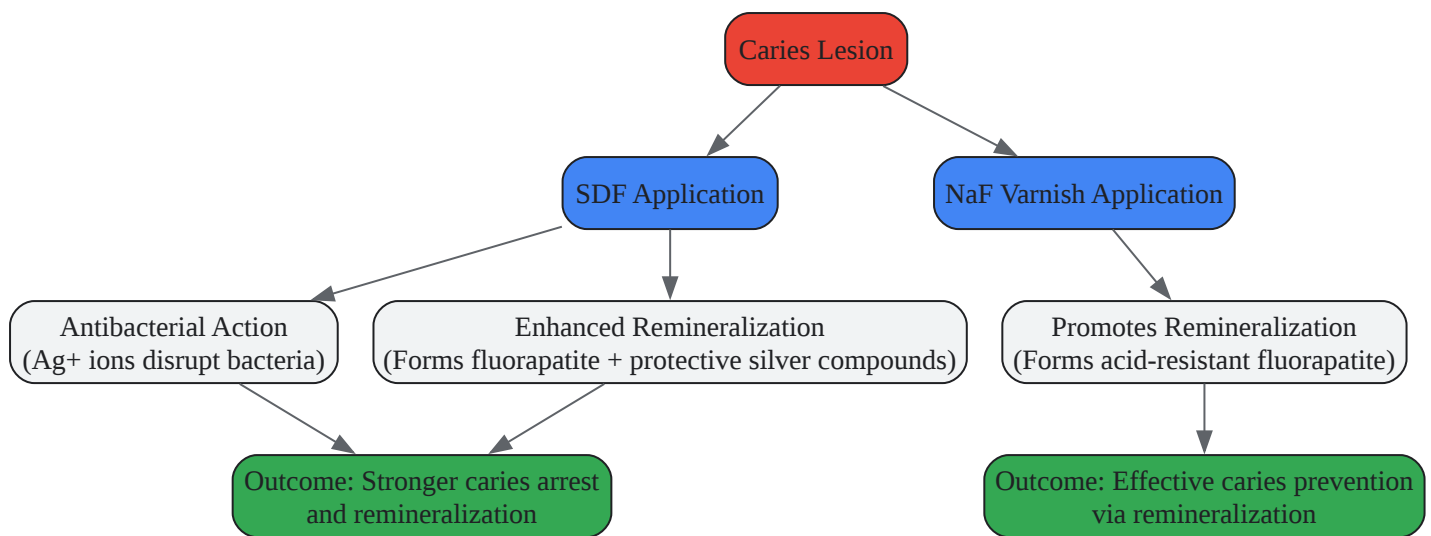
Caries Lesion

SDF Application

NaF Varnish Application

Antibacterial Action
(Ag+ ions disrupt bacteria)

Enhanced Remineralization
(Forms fluorapatite + protective silver compounds)

Promotes Remineralization
(Forms acid-resistant fluorapatite)

Outcome: Stronger caries arrest and remineralization

Outcome: Effective caries prevention via remineralization